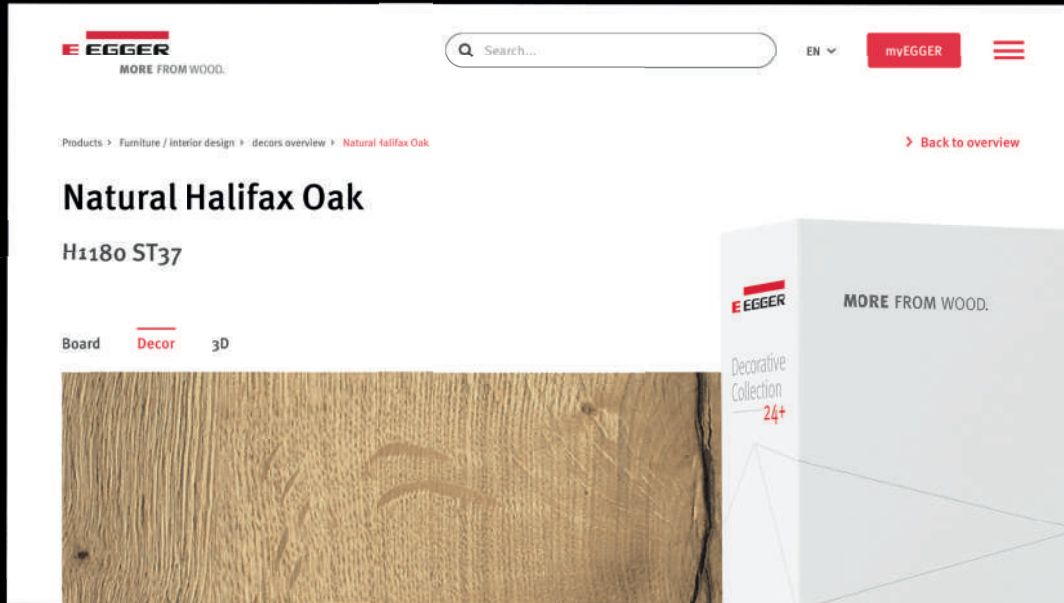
EGGER
MORE FROM WOOD.

Search...

EN

myEGGER

Products > Furniture / interior design > decors overview > Natural Halifax Oak

> Back to overview

Natural Halifax Oak

H1180 ST37

Board Decor 3D

EGGER

MORE FROM WOOD.

Decorative Collection 24+